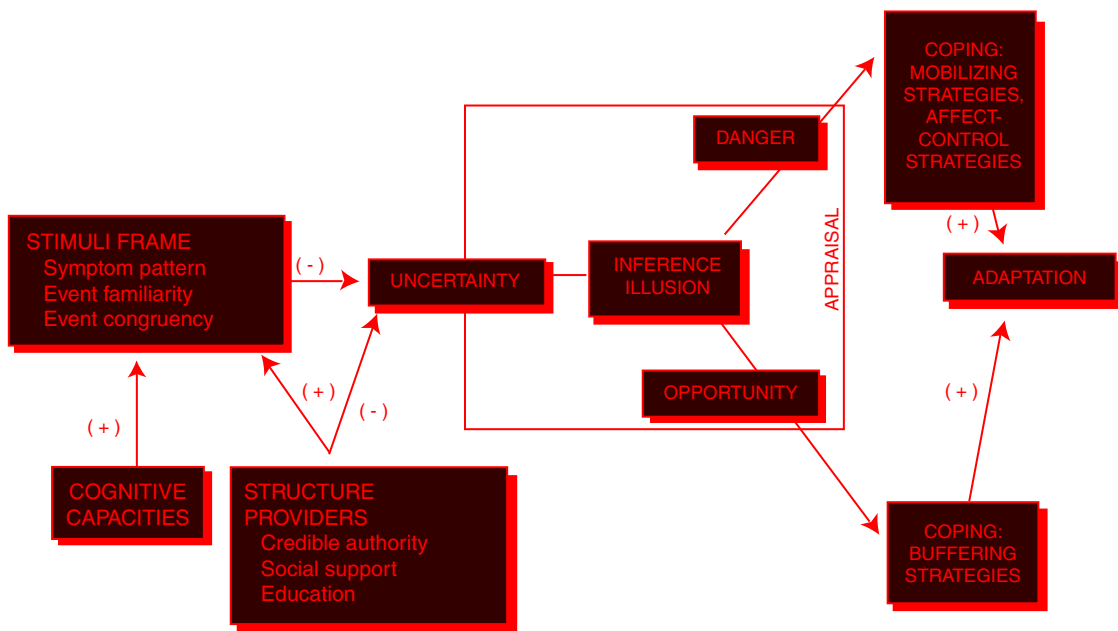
STIMULI FRAME
Symptom pattern
Event familiarity
Event congruency

( - )

UNCERTAINTY

INFERENCE ILLUSION

DANGER

OPPORTUNITY

APPRAISAL

COPING: MOBILIZING STRATEGIES, AFFECT-CONTROL STRATEGIES

( + )

ADAPTATION

( + )

COPING: BUFFERING STRATEGIES

( + )

COGNITIVE CAPACITIES

( + )

( - )

STRUCTURE PROVIDERS
Credible authority
Social support
Education